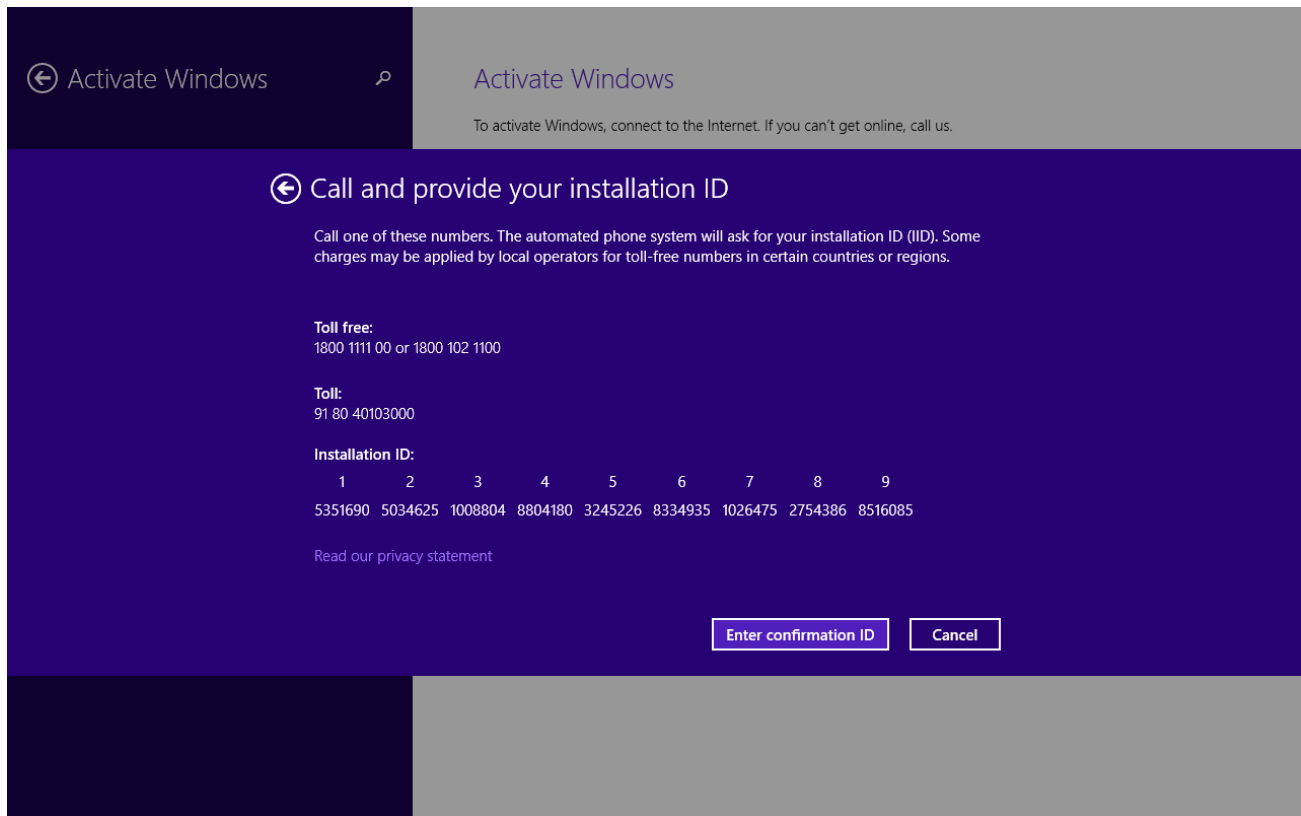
Activate Windows

Activate Windows

To activate Windows, connect to the Internet. If you can't get online, call us.

Call and provide your installation ID

Call one of these numbers. The automated phone system will ask for your installation ID (IID). Some charges may be applied by local operators for toll-free numbers in certain countries or regions.

Toll free:
1800 1111 00 or 1800 102 1100

Toll:
91 80 40103000

Installation ID:

| 1 | 2 | 3 | 4 | 5 | 6 | 7 | 8 | 9 |
|---|---|---|---|---|---|---|---|---|
| 5351690 | 5034625 | 1008804 | 8804180 | 3245226 | 8334935 | 1026475 | 2754386 | 8516085 |

Read our privacy statement

Enter confirmation ID

Cancel